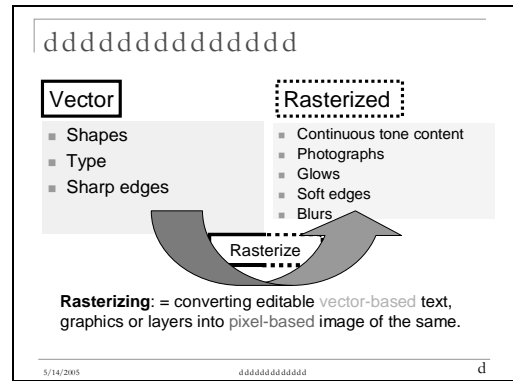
dddddddddddddd

Vector

- Shapes
- Type
- Sharp edges

Rasterized

- Continuous tone content
- Photographs
- Glows
- Soft edges
- Blurs

Rasterize

**Rasterizing**: = converting editable vector-based text, graphics or layers into pixel-based image of the same.

5/14/2005 ddddddddddddd d